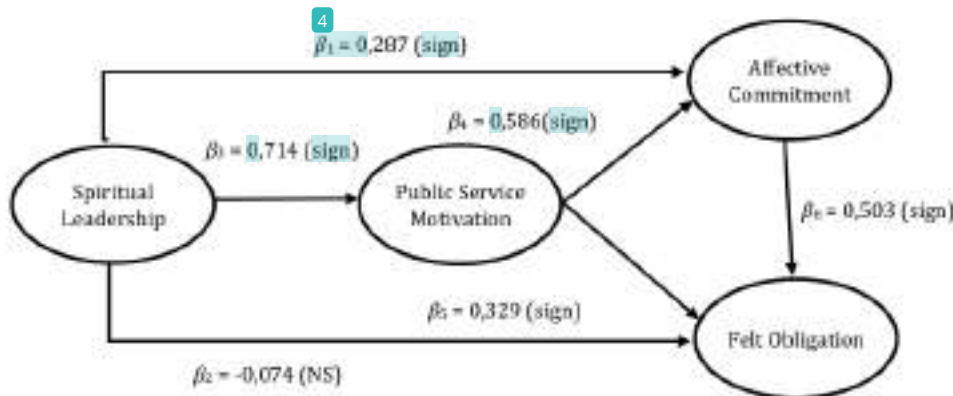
4

$\beta_1$ = 0,287 (sign)

Affective Commitment

$\beta_4$ = 0,586(sign)

$\beta_3$ = 0,714 (sign)

Spiritual Leadership

Public Service Motivation

$\beta_6$ = 0,503 (sign)

$\beta_5$ = 0,329 (sign)

Felt Obligation

$\beta_2$ = -0,074 (NS)